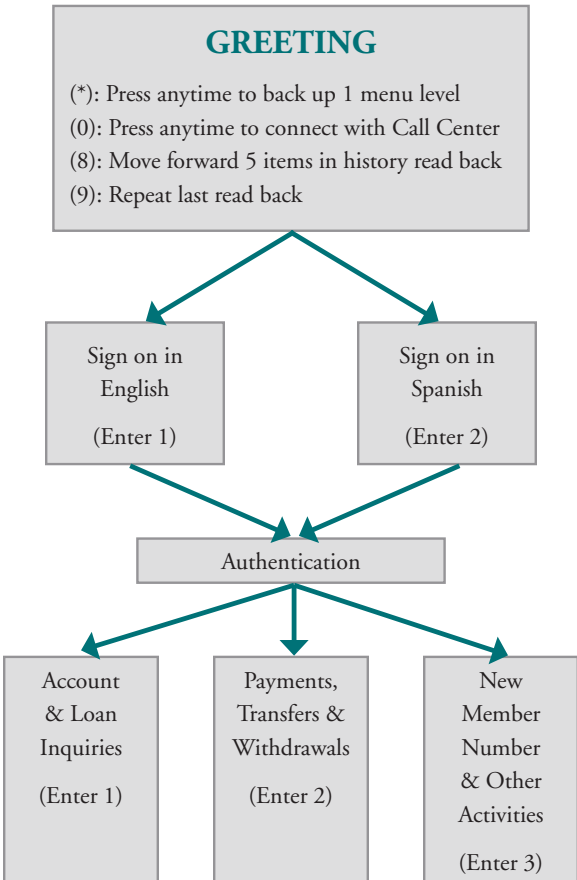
GREETING

(*): Press anytime to back up 1 menu level
(0): Press anytime to connect with Call Center
(8): Move forward 5 items in history read back
(9): Repeat last read back

Sign on in English

(Enter 1)

Sign on in Spanish

(Enter 2)

Authentication

Account & Loan Inquiries

(Enter 1)

Payments, Transfers & Withdrawals

(Enter 2)

New Member Number & Other Activities

(Enter 3)